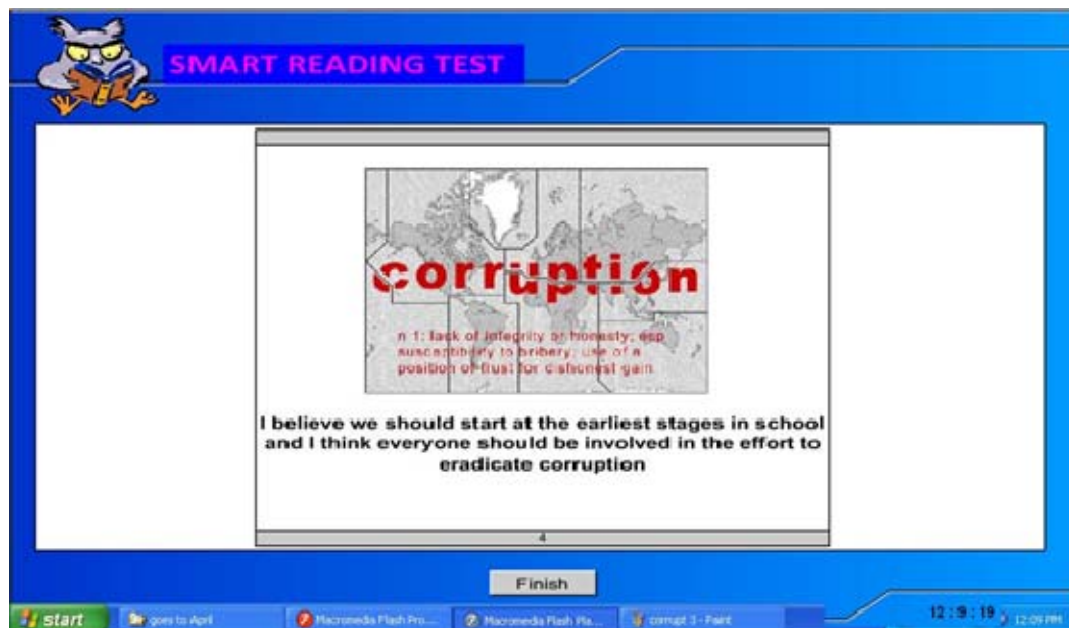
SMART READING TEST

corruption

n 1: lack of integrity or honesty; esp susceptibility to bribery; use of a position of trust for dishonest gain

I believe we should start at the earliest stages in school and I think everyone should be involved in the effort to eradicate corruption

4

Finish

start goes to April Macromedia Flash Pro... Macromedia Flash Pla... corrupt 3 - Paint

12 : 9 : 19 12:09 PM